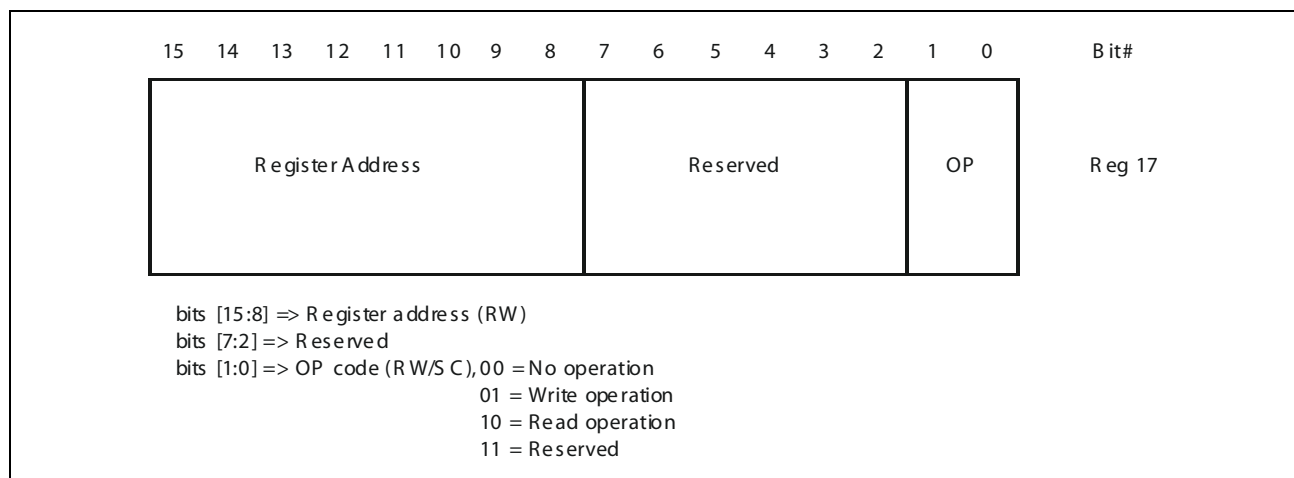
15 14 13 12 11 10 9 8 7 6 5 4 3 2 1 0 Bit#

| Register Address | Reserved | OP | Reg 17 |
|---|---|---|---|

bits [15:8] => Register address (RW)
bits [7:2] => Reserved
bits [1:0] => OP code (RW/SC), 00 = No operation
01 = Write operation
10 = Read operation
11 = Reserved